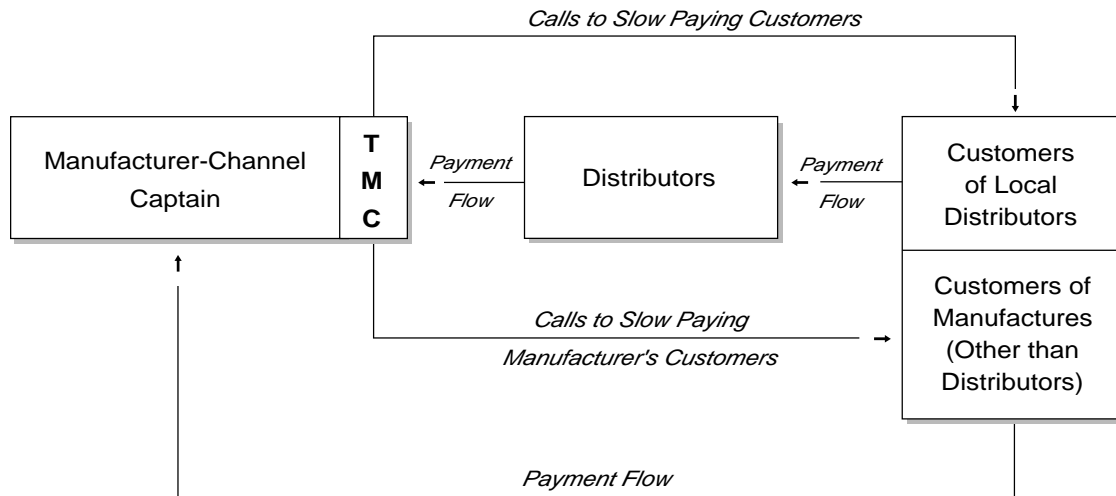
Calls to Slow Paying Customers

Manufacturer-Channel Captain

T
M
C

Payment
Flow

Distributors

Payment
Flow

Customers of Local Distributors

Customers of Manufactures (Other than Distributors)

Calls to Slow Paying
Manufacturer's Customers

Payment Flow